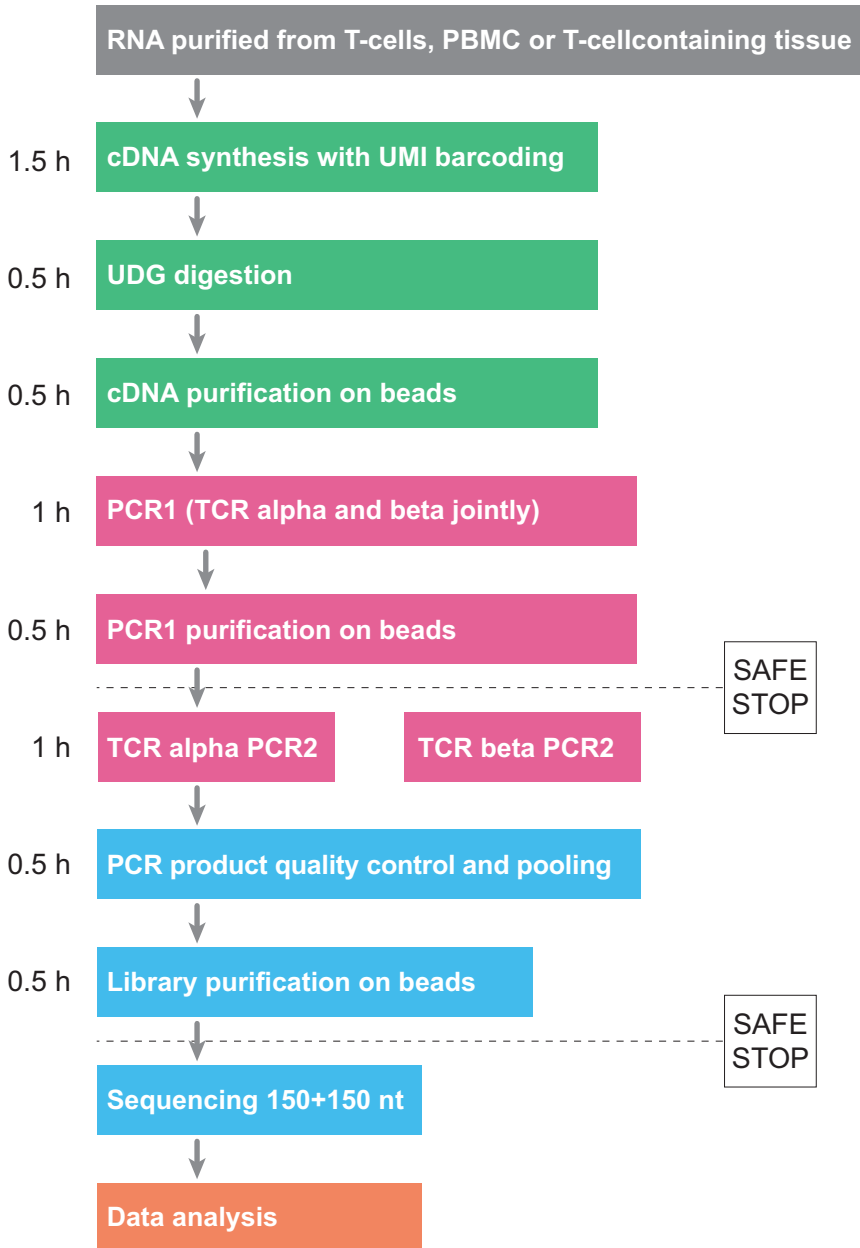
RNA purified from T-cells, PBMC or T-cellcontaining tissue

1.5 h cDNA synthesis with UMI barcoding

0.5 h UDG digestion

0.5 h cDNA purification on beads

1 h PCR1 (TCR alpha and beta jointly)

0.5 h PCR1 purification on beads

SAFE STOP

1 h TCR alpha PCR2 TCR beta PCR2

0.5 h PCR product quality control and pooling

0.5 h Library purification on beads

SAFE STOP

Sequencing 150+150 nt

Data analysis